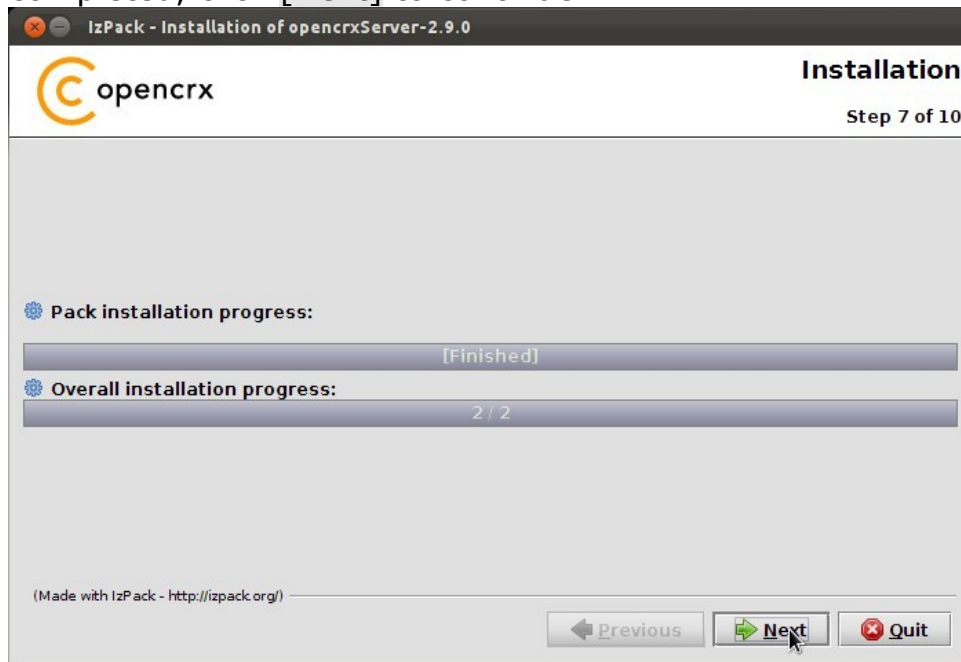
IzPack - Installation of opencrxServer-2.9.0

opencrx

Installation

Step 7 of 10

Pack installation progress:

[Finished]

Overall installation progress:

2 / 2

(Made with IzPack - http://izpack.org/)

Previous

Next

Quit